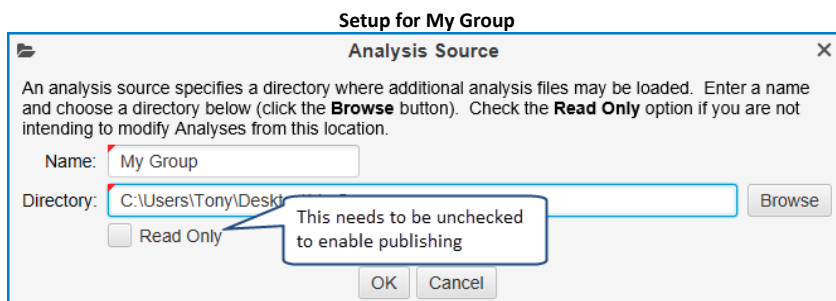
Setup for My Group

Analysis Source

×

An analysis source specifies a directory where additional analysis files may be loaded. Enter a name and choose a directory below (click the **Browse** button). Check the **Read Only** option if you are not intending to modify Analyses from this location.

Name: My Group

Directory: C:\Users\Tony\Deskt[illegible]

Browse

Read Only

This needs to be unchecked to enable publishing

OK Cancel